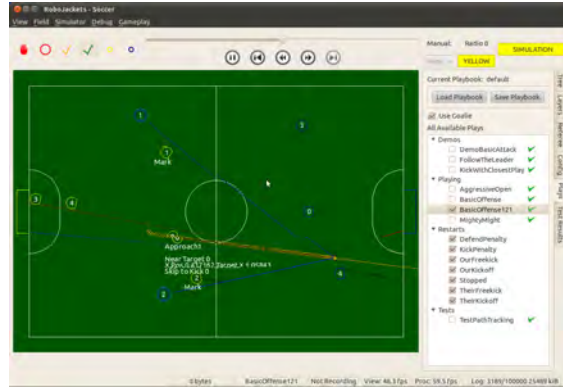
RoboJackets - Soccer

View Field Simulator Debug Gameplay

Manual: Radio 0 SIMULATION

YELLOW

Current Playbook: default

Load Playbook Save Playbook

Use Goalie

All Available Plays

Demos

DemoBasicAttack

FollowTheLeader

KickWithClosestPlay

Playing

AggressiveOpen

BasicOffense

BasicOffense121

MightyMight

Restarts

DefendPenalty

KickPenalty

OurFreekick

OurKickoff

Stopped

TheirFreekick

TheirKickoff

Tests

TestPathTracking

Tree Layers Referee Config Plays Test Results

1

3

Mark

3

4

0

Approach

Near Target 0

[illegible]

Skip to Kick 0

2

Mark

4

2

0 bytes BasicOffense121 Not Recording View: 46.3 fps Proc: 59.5 fps Log: 2189/100000 25469 kB